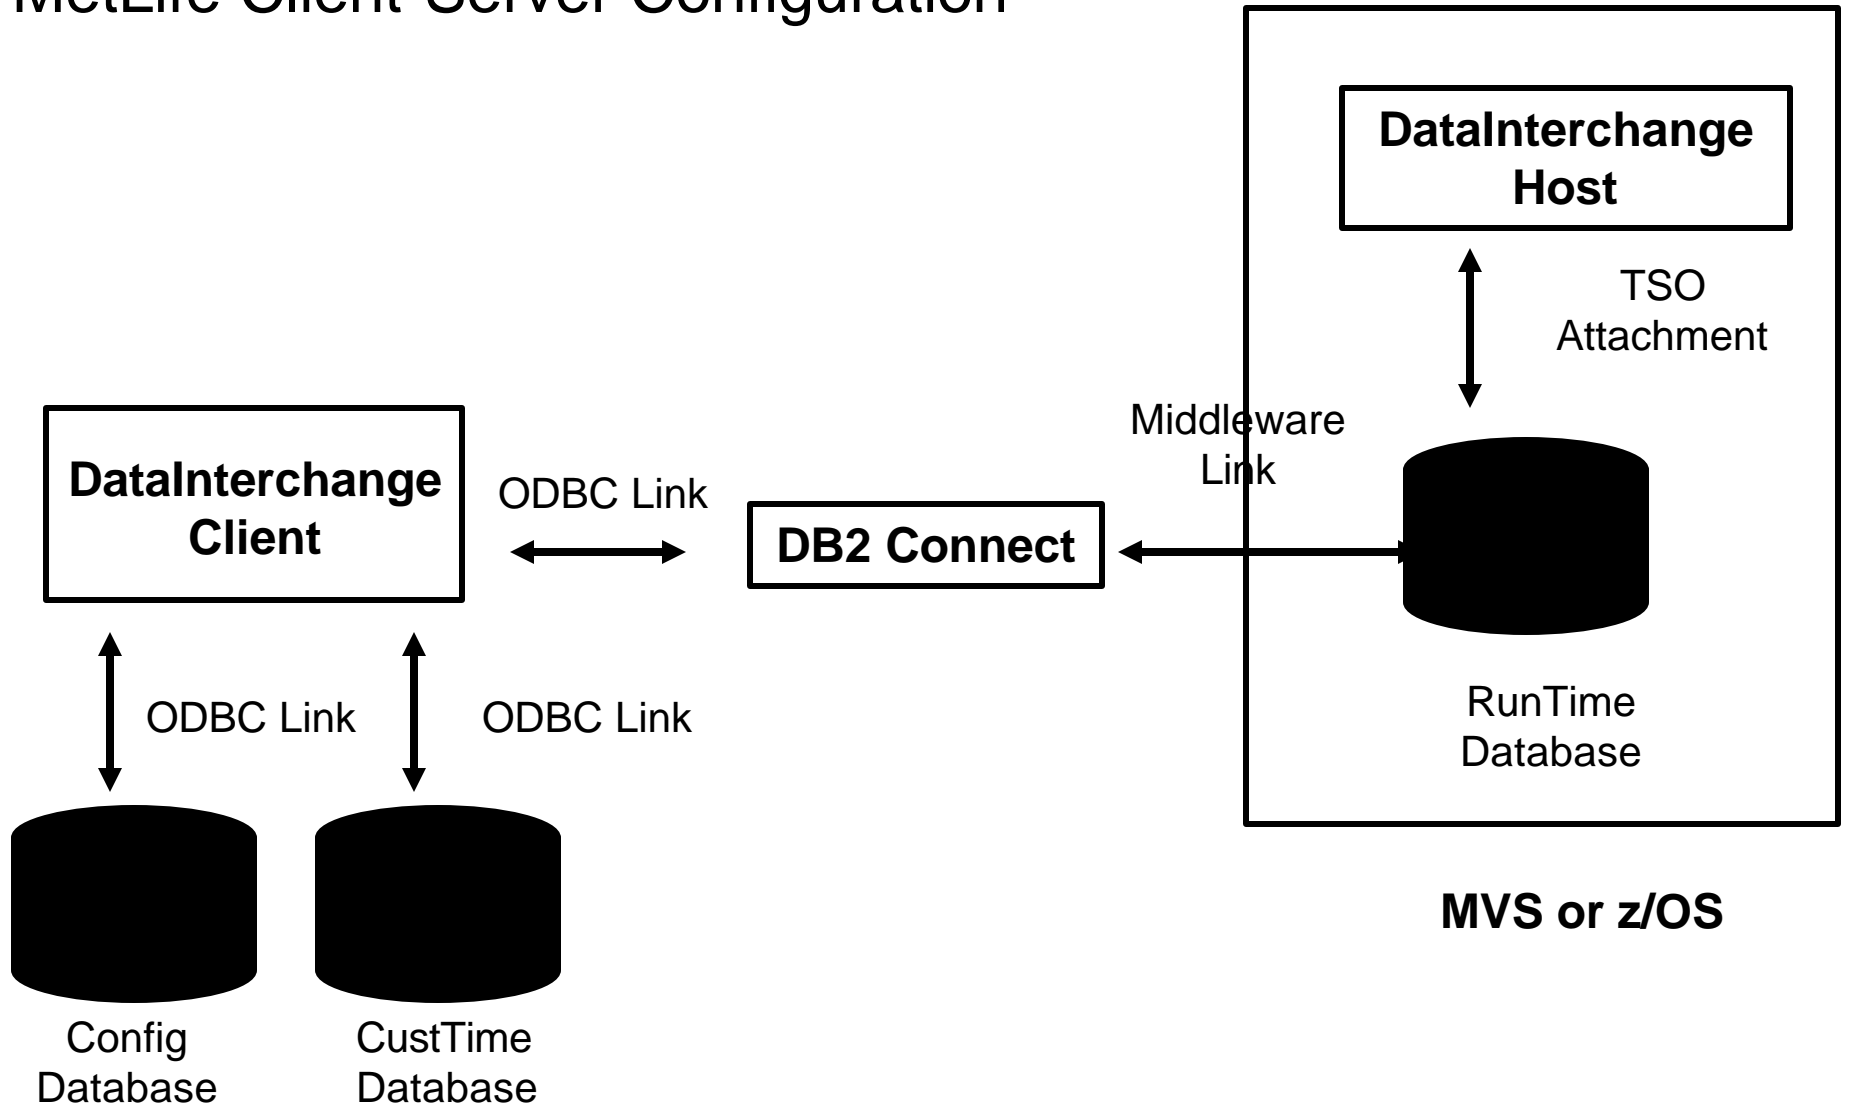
MetLife Client-Server Configuration

DataInterchange Host

TSO Attachment

Middleware Link

DataInterchange Client

ODBC Link

DB2 Connect

ODBC Link

ODBC Link

RunTime Database

Config Database

CustTime Database

MVS or z/OS